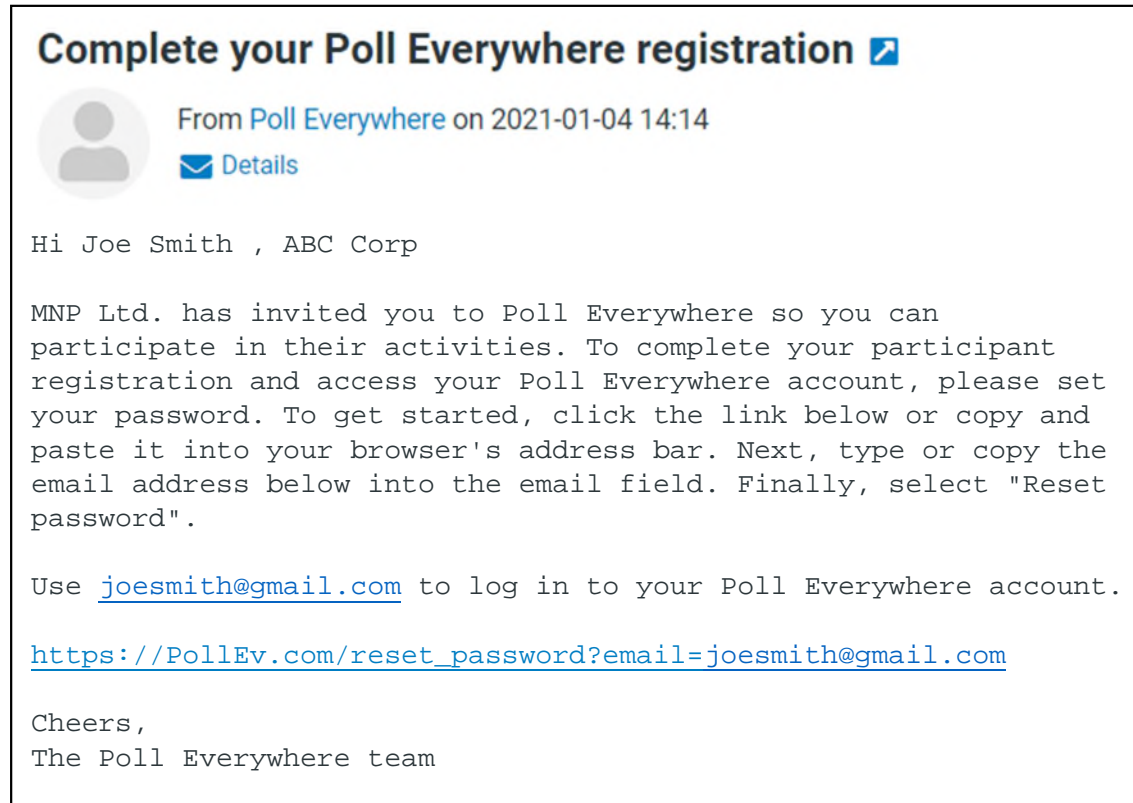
Complete your Poll Everywhere registration

From Poll Everywhere on 2021-01-04 14:14
Details

Hi Joe Smith , ABC Corp

MNP Ltd. has invited you to Poll Everywhere so you can participate in their activities. To complete your participant registration and access your Poll Everywhere account, please set your password. To get started, click the link below or copy and paste it into your browser's address bar. Next, type or copy the email address below into the email field. Finally, select "Reset password".

Use joesmith@gmail.com to log in to your Poll Everywhere account.

https://PollEv.com/reset_password?email=joesmith@gmail.com

Cheers,
The Poll Everywhere team